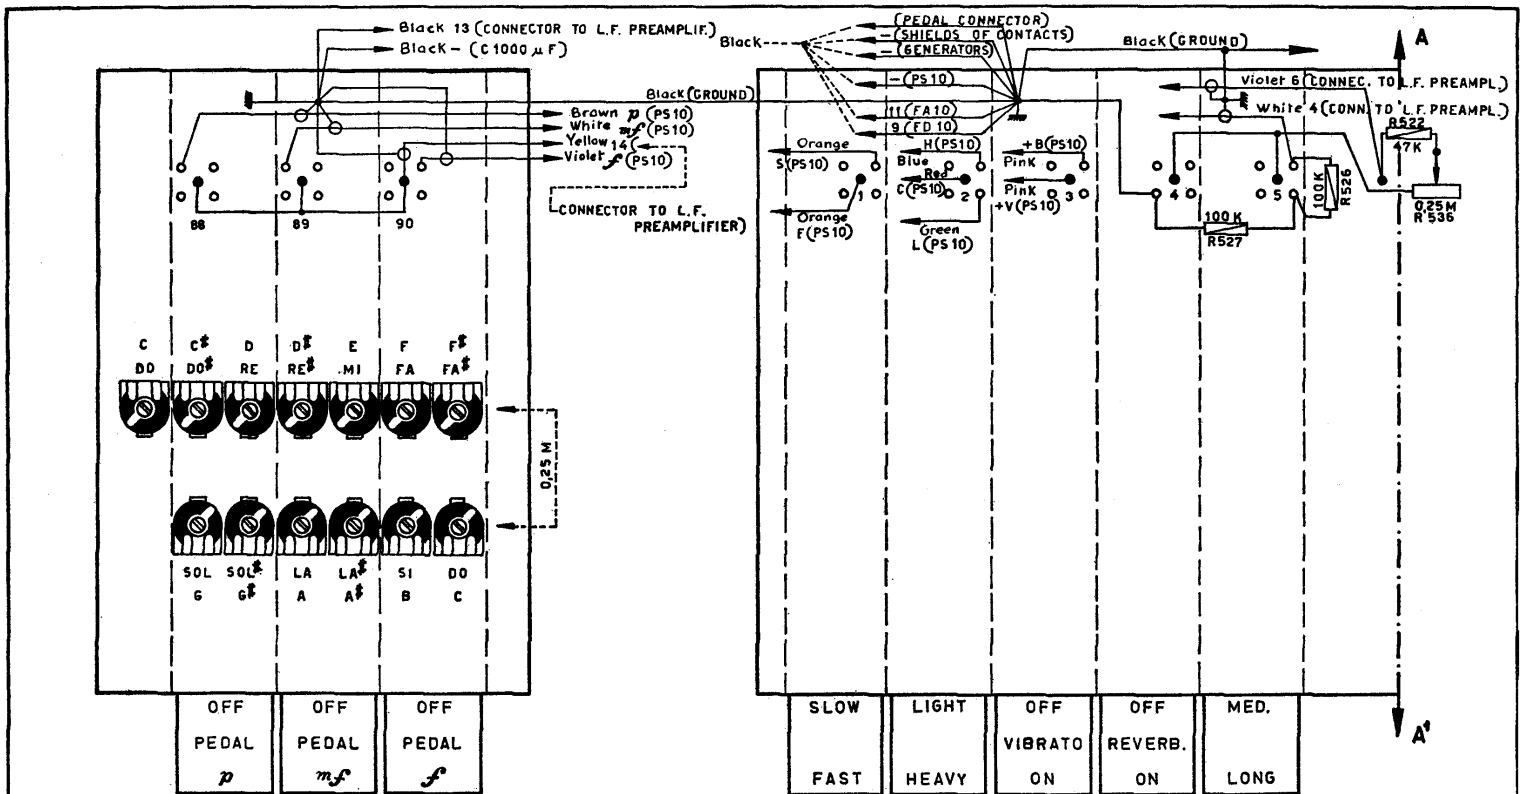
Black 13 (CONNECTOR TO L.F. PREAMPLIF.)
Black - (C 1000 $\mu$ F)
Black (GROUND)
Brown $p$ (PS10)
White $mf$ (PS10)
Yellow 14
Violet $f$ (PS10)
CONNECTOR TO L.F. PREAMPLIFIER)
88
89
90

C DO
C$^\sharp$ DO$^\sharp$
D RE
D$^\sharp$ RE$^\sharp$
E MI
F FA
F$^\sharp$ FA$^\sharp$

0,25 M

SOL G
SOL$^\sharp$ G$^\sharp$
LA A
LA$^\sharp$ A$^\sharp$
SI B
DO C

Black
(PEDAL CONNECTOR)
- (SHIELDS OF CONTACTS)
- (GENERATORS)
- (PS10)
11 (FA 10)
9 (FD 10)
Black (GROUND)
Orange
S (PS10)
1
Orange
F (PS10)
H (PS10)
Blue
Red
C (PS10)
2
Green
L (PS10)
+B (PS10)
Pink
Pink
+V (PS10)
3
4
5
100 K
R527
100 K
R526
Violet 6 (CONNEC. TO L.F. PREAMPL.)
White 4 (CONN. TO L.F. PREAMPL.)
R522
47K
0,25 M
R 536
A
A'

| OFF PEDAL $p$ | OFF PEDAL $mf$ | OFF PEDAL $f$ |
|---|---|---|

| SLOW FAST | LIGHT HEAVY | OFF VIBRATO ON | OFF REVERB. ON | MED. LONG |
|---|---|---|---|---|